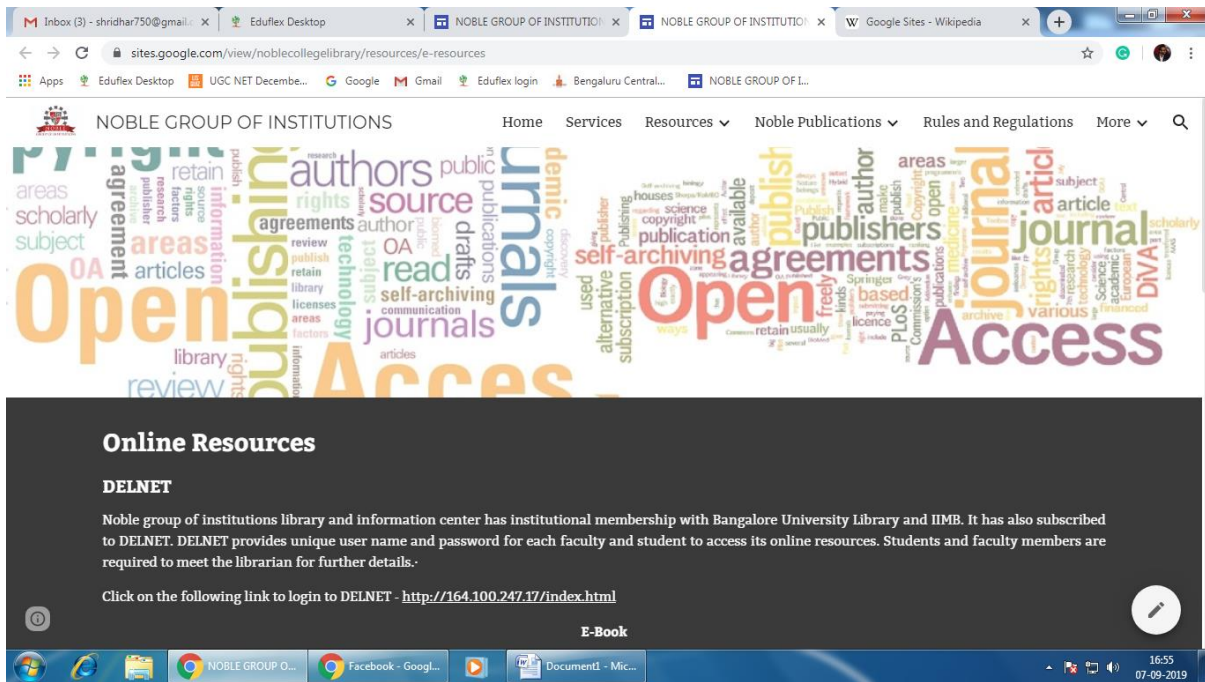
Inbox (3) - shridhar750@gmail.c ×
Eduflex Desktop ×
NOBLE GROUP OF INSTITUTION ×
NOBLE GROUP OF INSTITUTION ×
Google Sites - Wikipedia ×

sites.google.com/view/noblecollegelibrary/resources/e-resources

Apps  Eduflex Desktop  UGC NET Decembe...  Google  Gmail  Eduflex login  Bengaluru Central...  NOBLE GROUP OF I...

NOBLE GROUP OF INSTITUTIONS
Home  Services  Resources  Noble Publications  Rules and Regulations  More

areas scholarly subject OA Open agreement retain articles library review authors public source rights agreements author OA read self-archiving journals publishing urnals publications drafts technology Access self-archiving publication publishers agreements journal article Open alternative subscription used publish author copyright science houses available freely based licence PLoS various Springer archive subject scholarly DiVA

Online Resources

DELNET

Noble group of institutions library and information center has institutional membership with Bangalore University Library and IIMB. It has also subscribed to DELNET. DELNET provides unique user name and password for each faculty and student to access its online resources. Students and faculty members are required to meet the librarian for further details.·

Click on the following link to login to DELNET - http://164.100.247.17/index.html

E-Book

NOBLE GROUP O...  Facebook - Googl...  Document1 - Mic...
16:55
07-09-2019